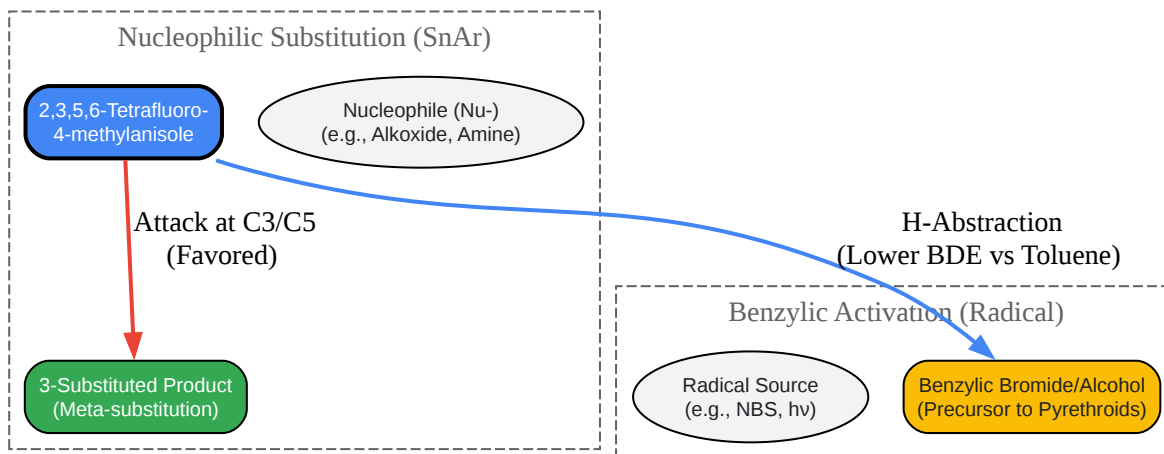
Nucleophilic Substitution (SnAr)

2,3,5,6-Tetrafluoro-4-methylanisole

Nucleophile (Nu-)
(e.g., Alkoxide, Amine)

Attack at C3/C5
(Favored)

3-Substituted Product
(Meta-substitution)

H-Abstraction
(Lower BDE vs Toluene)

Benzylic Activation (Radical)

Radical Source
(e.g., NBS, hν)

Benzylic Bromide/Alcohol
(Precursor to Pyrethroids)